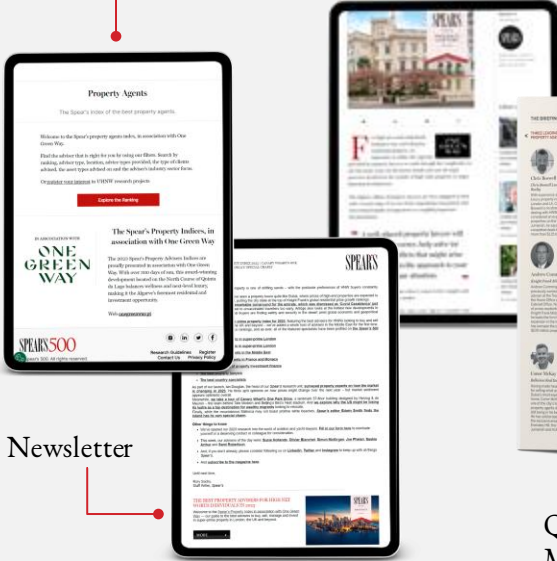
Property Agents

The Spear's index of the best property agents

Welcome to the Spear's property agents index, in association with One Green Way.

Find the adviser that is right for you by using our filters. Search by ranking, adviser type, location, adviser types provided, the type of clients advised, the asset types advised on and the adviser's industry sector focus.

Or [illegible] to UHNW research project.

Explore the Ranking

IN ASSOCIATION WITH

ONE GREEN WAY

The Spear's Property Indices, in association with One Green Way

The 2023 Spear's Property Advisers Indices are proudly presented in association with One Green Way. With over 300 days of sun, this award-winning development located on the North Course of Quinta do Lago balances wellness and laid-back luxury, making it the Algarve's foremost residential and investment opportunity.

Web: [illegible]

SPEAR'S 500

Spear's 500. All rights reserved.

Research Guidelines Register Contact Us Privacy Policy

SPEAR'S

SPEAR'S

Newsletter

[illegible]

THE BEST PROPERTY ADVISERS FOR HIGH-NET-WORTH INDIVIDUALS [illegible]

Q
M